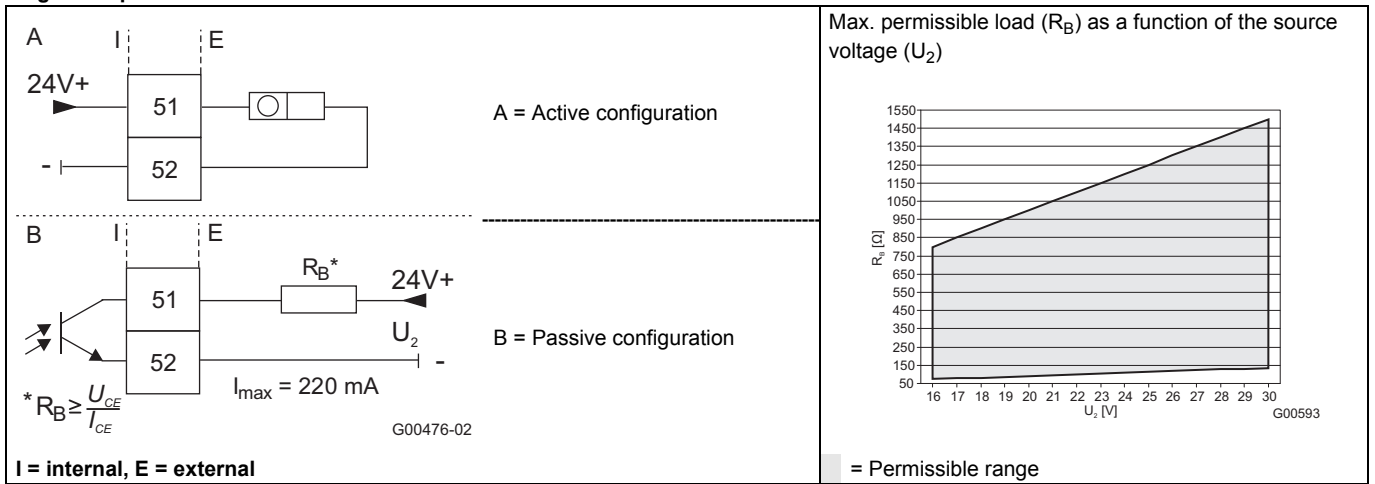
A I E

24V+

51

-

52

A = Active configuration

B I E

$R_B$*

24V+

51

$U_2$

52

-

$I_{max}$ = 220 mA

B = Passive configuration

$^*R_B \geq \frac{U_{CE}}{I_{CE}}$

G00476-02

I = internal, E = external

Max. permissible load ($R_B$) as a function of the source voltage ($U_2$)

1550
1450
1350
1250
1150
1050
950
850
750
650
550
450
350
250
150
50

$R_B$ [Ω]

16 17 18 19 20 21 22 23 24 25 26 27 28 29 30

$U_2$ [V]

G00593

= Permissible range